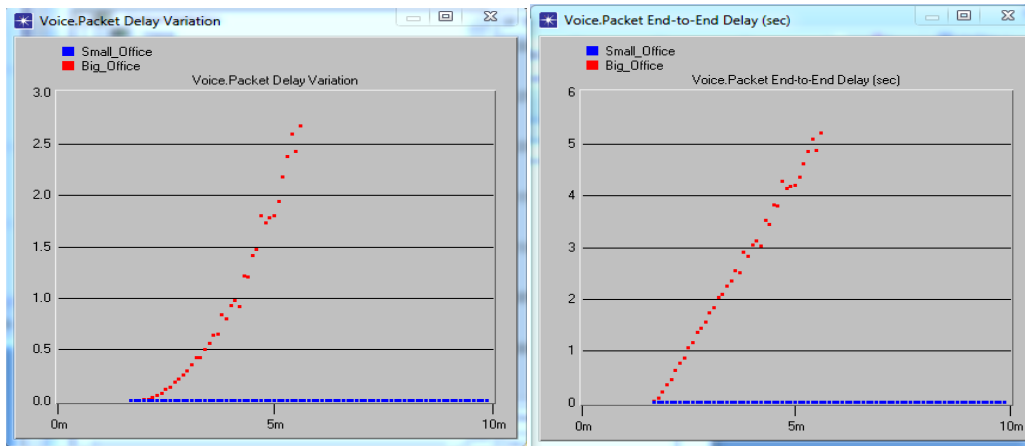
Voice.Packet Delay Variation

Small_Office
Big_Office

Voice.Packet Delay Variation

3.0
2.5
2.0
1.5
1.0
0.5
0.0

0m
5m
10m

Voice.Packet End-to-End Delay (sec)

Small_Office
Big_Office

Voice.Packet End-to-End Delay (sec)

6
5
4
3
2
1
0

0m
5m
10m